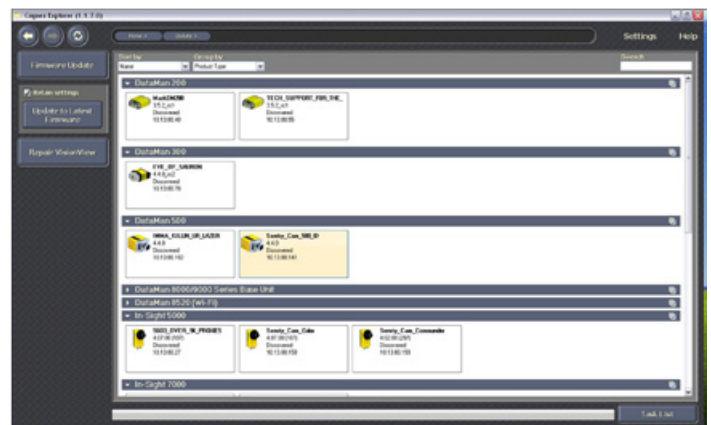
Cognex Explorer (1.1.7.0)

Settings Help

Firmware Update

Retain settings

Update to Latest Firmware

Repair VisionView

Sort by
Name

Group by
Product Type

Search

DataMan 200

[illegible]
3.5.2_sr1
Discovered
10.13.80.48

TECH_SUPPORT_FOR_THE_
3.5.2_sr1
Discovered
10.13.80.55

DataMan 300

EYE_OF_SAURON
4.4.0_sr2
Discovered
10.13.80.76

DataMan 500

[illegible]
4.4.0
Discovered
10.13.80.162

Sowky_Can_500_ID
4.4.0
Discovered
10.13.80.140

DataMan 8000/9000 Series Base Unit

DataMan 8520 (Wi-Fi)

In-Sight 5000

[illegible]
4.07.00 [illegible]
Discovered
10.13.80.27

Sowky_Can_Cole
4.07.00 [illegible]
Discovered
10.13.80.158

Sowky_Can_Commander
4.02.00 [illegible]
Discovered
10.13.80.153

In-Sight 7000

Task List